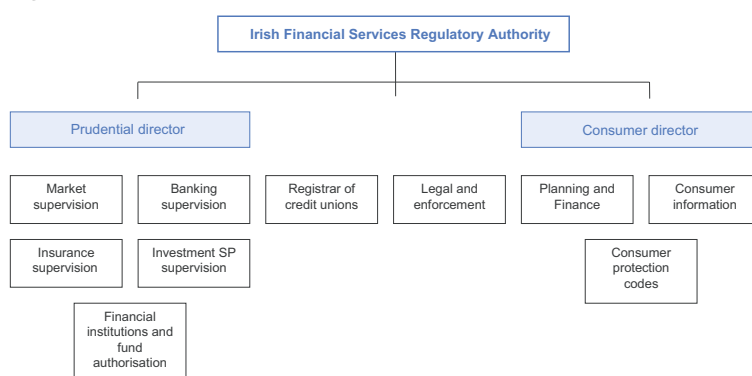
Irish Financial Services Regulatory Authority

Prudential director

Consumer director

Market supervision

Banking supervision

Registrar of credit unions

Legal and enforcement

Planning and Finance

Consumer information

Insurance supervision

Investment SP supervision

Consumer protection codes

Financial institutions and fund authorisation